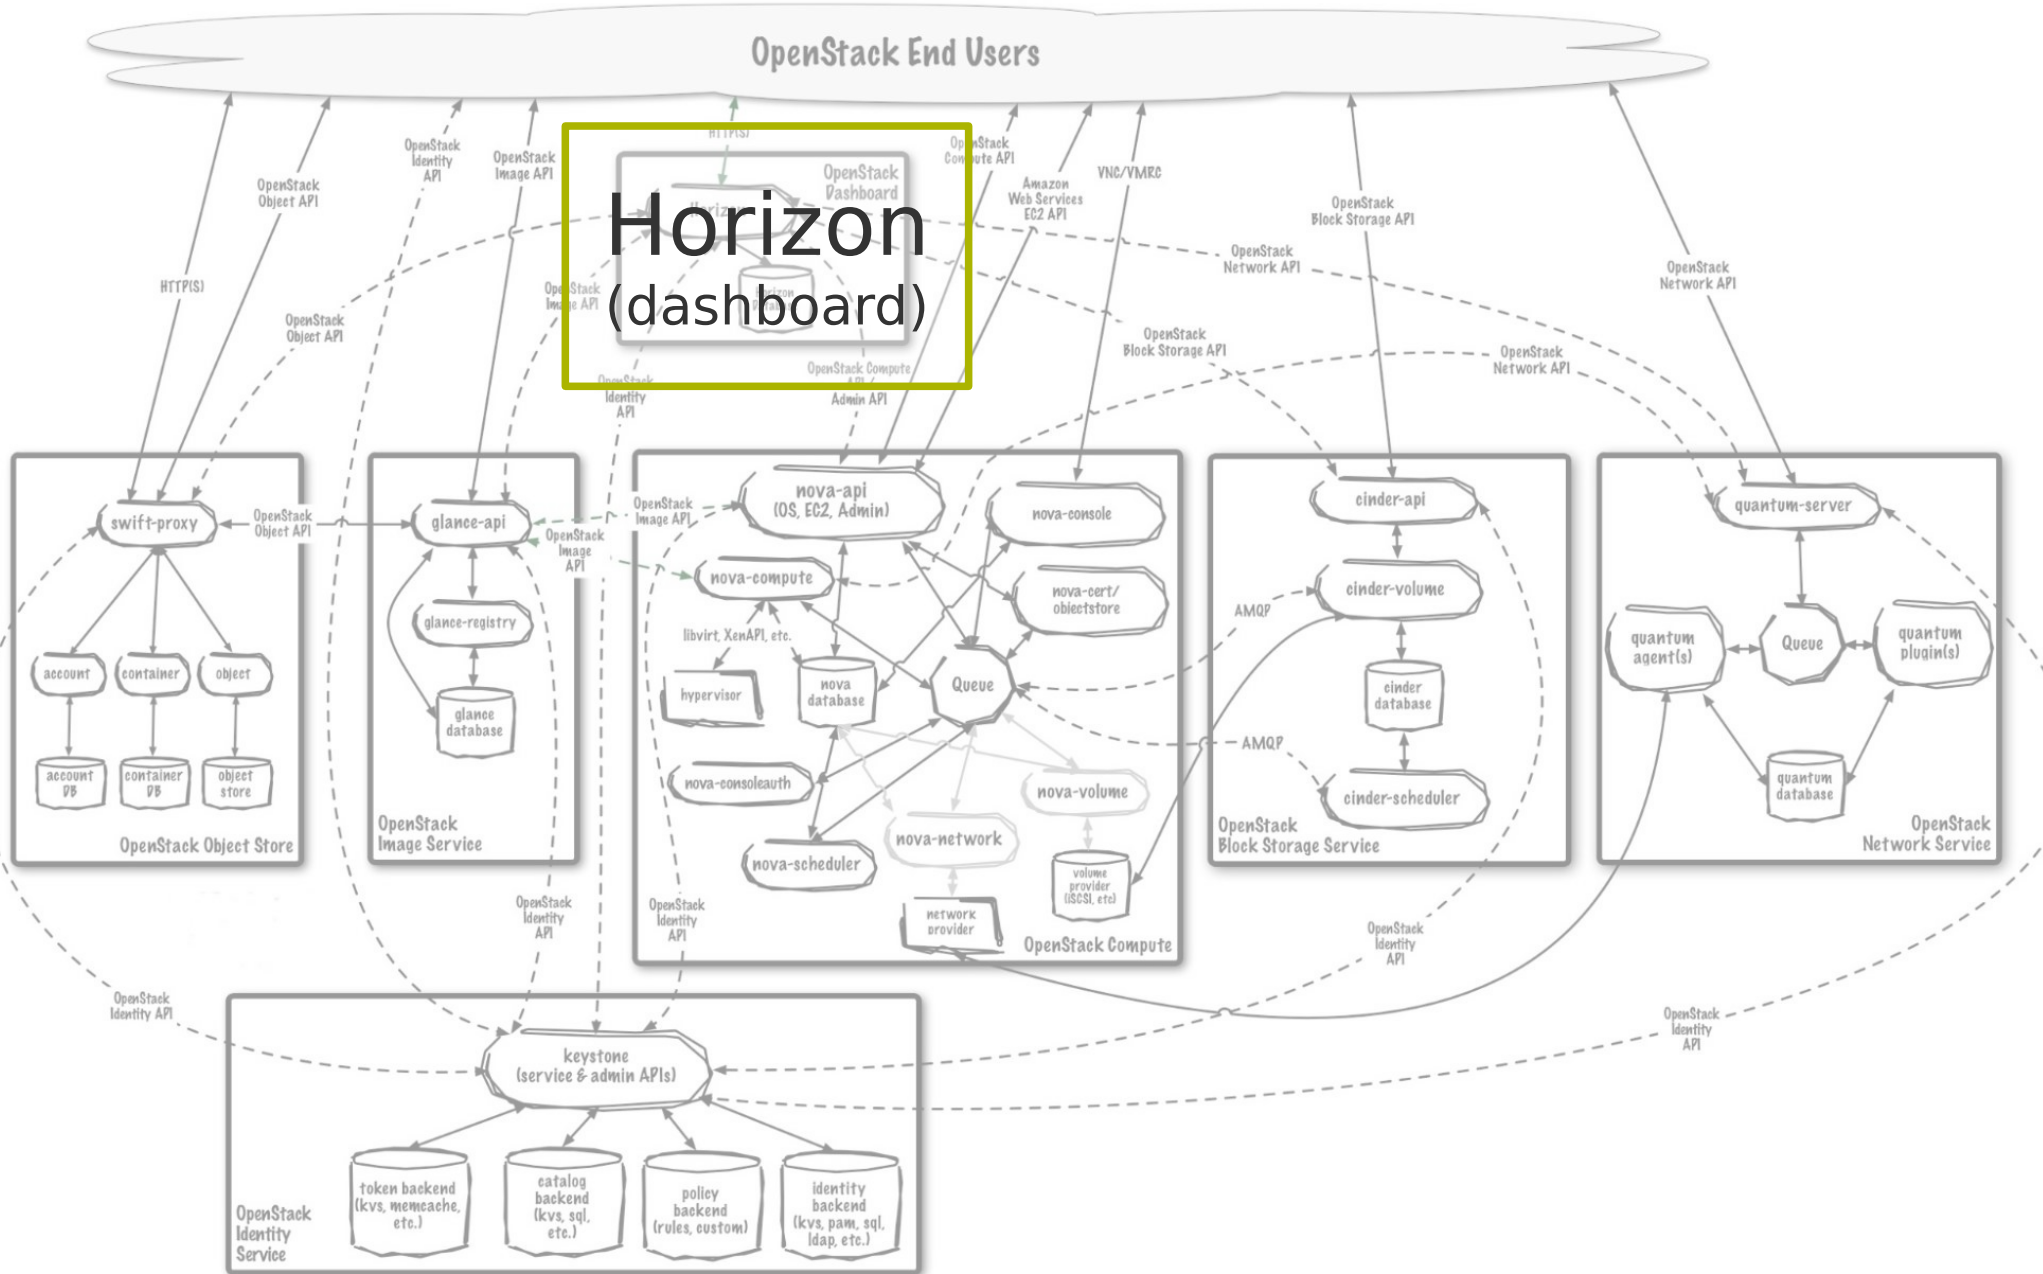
OpenStack End Users

HTTP(S)

OpenStack Object API

OpenStack Identity API

OpenStack Image API

HTTP(S)

OpenStack Dashboard

Horizon

(dashboard)

OpenStack Compute API

Amazon Web Services EC2 API

VNC/VMRC

OpenStack Block Storage API

OpenStack Network API

OpenStack Network API

OpenStack Object API

OpenStack Image API

OpenStack Block Storage API

OpenStack Network API

OpenStack Identity API

OpenStack Compute API / Admin API

swift-proxy

OpenStack Object API

account

container

object

account DB

container DB

object store

OpenStack Object Store

glance-api

glance-registry

glance database

OpenStack Image Service

OpenStack Image API

OpenStack Image API

nova-api (OS, EC2, Admin)

nova-console

nova-cert/ objectstore

nova-compute

libvirt, XenAPI, etc.

hypervisor

nova database

Queue

nova-consoleauth

nova-volume

nova-network

nova-scheduler

volume provider (iSCSI, etc)

network provider

OpenStack Compute

cinder-api

AMQP

cinder-volume

cinder database

AMQP

cinder-scheduler

OpenStack Block Storage Service

quantum-server

quantum agent(s)

Queue

quantum plugin(s)

quantum database

OpenStack Network Service

OpenStack Identity API

OpenStack Identity API

OpenStack Identity API

OpenStack Identity API

OpenStack Identity API

keystone (service & admin APIs)

token backend (kvs, memcache, etc.)

catalog backend (kvs, sql, etc.)

policy backend (rules, custom)

identity backend (kvs, pam, sql, ldap, etc.)

OpenStack Identity Service